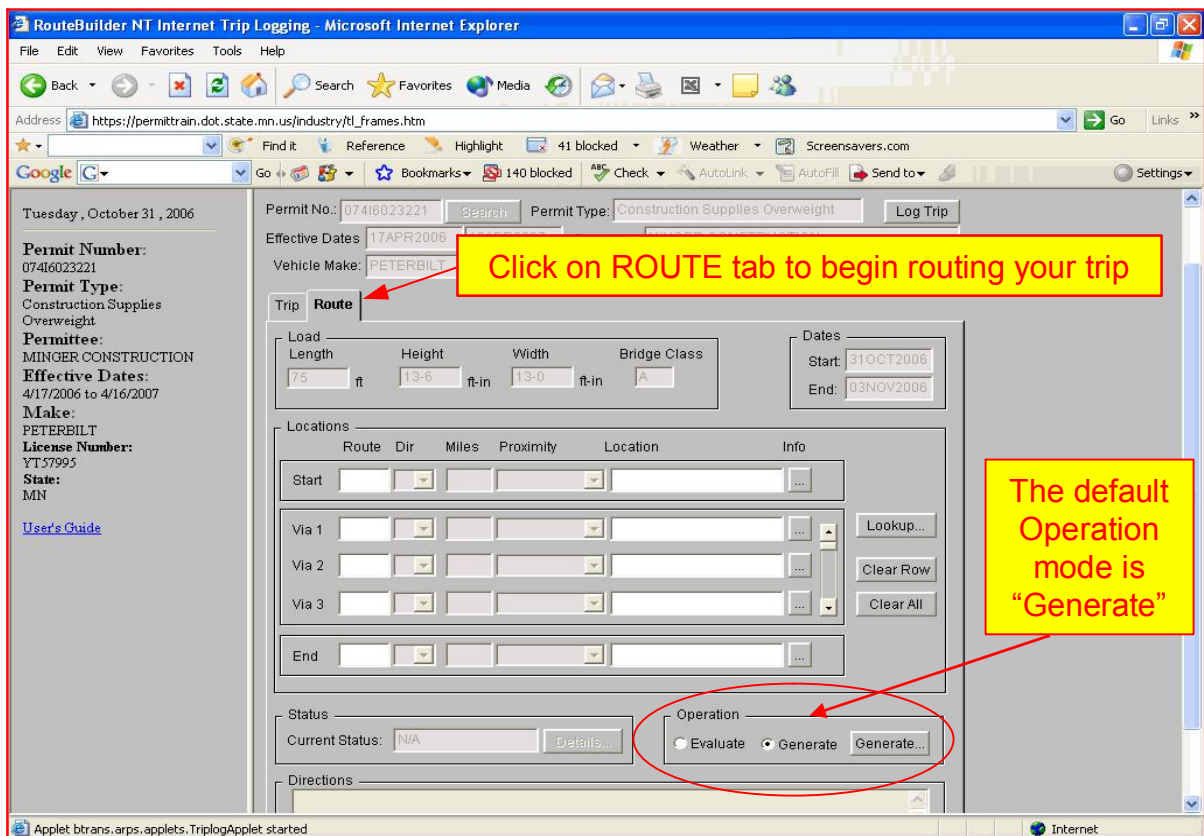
RouteBuilder NT Internet Trip Logging - Microsoft Internet Explorer

File Edit View Favorites Tools Help

Back Search Favorites Media

Address https://permittrain.dot.state.mn.us/industry/tl_frames.htm Go Links

Find it Reference Highlight 41 blocked Weather Screensavers.com

Google Go Bookmarks 140 blocked Check AutoLink AutoFill Send to Settings

Tuesday, October 31, 2006

Permit Number:
074I6023221
Permit Type:
Construction Supplies Overweight
Permittee:
MINGER CONSTRUCTION
Effective Dates:
4/17/2006 to 4/16/2007
Make:
PETERBILT
License Number:
YT57995
State:
MN

User's Guide

Permit No.: 074I6023221 Search Permit Type: Construction Supplies Overweight Log Trip

Effective Dates 17APR2006 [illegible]

Vehicle Make: PETERBILT

Click on ROUTE tab to begin routing your trip

Trip Route

Load
Length Height Width Bridge Class
75 ft 13-6 ft-in 13-0 ft-in A

Dates
Start: 31OCT2006
End: 03NOV2006

Locations
Route Dir Miles Proximity Location Info
Start ...
Via 1 ... Lookup...
Via 2 ... Clear Row
Via 3 ... Clear All
End ...

The default Operation mode is "Generate"

Status
Current Status: N/A Details...

Operation
Evaluate Generate Generate...

Directions

Applet btrans.arps.applets.TriplogApplet started

Internet